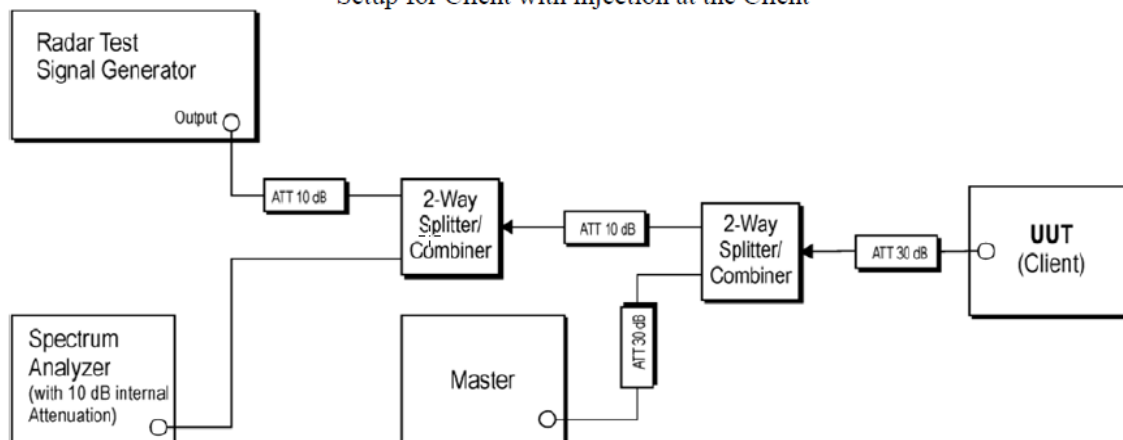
Setup for Client with injection at the Client

Radar Test Signal Generator

Output

ATT 10 dB

2-Way Splitter/ Combiner

ATT 10 dB

2-Way Splitter/ Combiner

ATT 30 dB

UUT (Client)

Spectrum Analyzer (with 10 dB internal Attenuation)

Master

ATT 30 dB